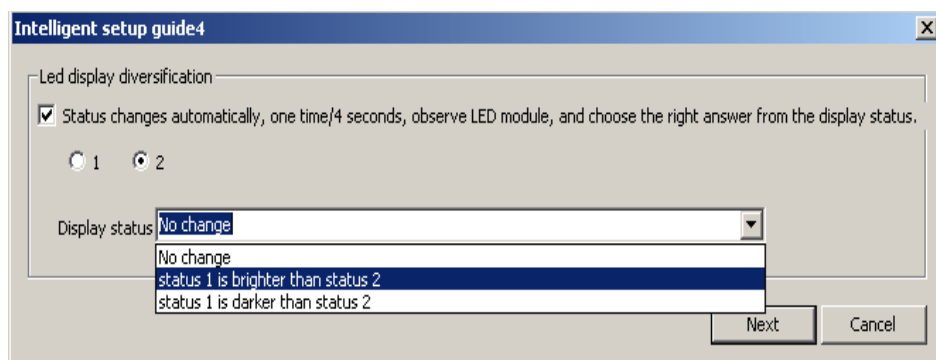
Intelligent setup guide4

Led display diversification

Status changes automatically, one time/4 seconds, observe LED module, and choose the right answer from the display status.

1 2

Display status No change

No change
status 1 is brighter than status 2
status 1 is darker than status 2

Next Cancel